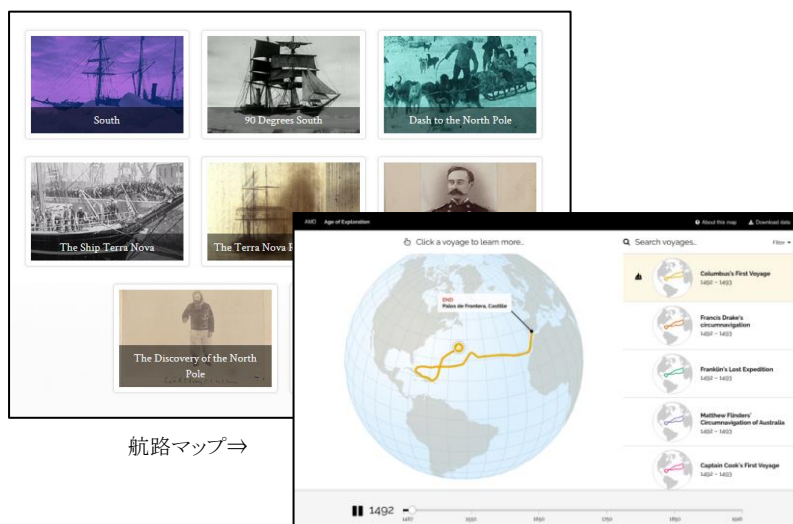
South

90 Degrees South

Dash to the North Pole

The Ship Terra Nova

The Terra Nova F

The Discovery of the North Pole

航路マップ⇒

AMD Age of Exploration

About this map

Download data

Click a voyage to learn more..

Search voyages..

Filter

END
Palos de Frontera, Castille

Columbus's First Voyage
1492 - 1493

Francis Drake's circumnavigation
1492 - 1493

Franklin's Lost Expedition
1492 - 1493

Matthew Flinders' Circumnavigation of Australia
1492 - 1493

Captain Cook's First Voyage
1492 - 1493

1492

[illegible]